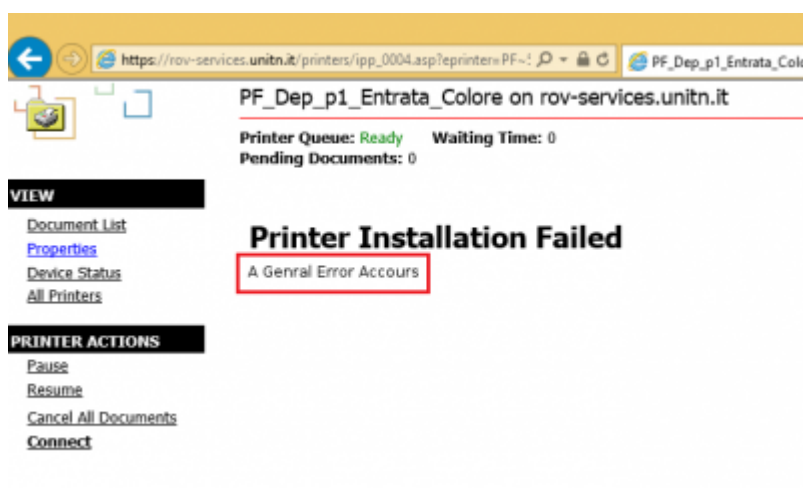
https://rov-services.unitn.it/printers/ipp_0004.asp?eprinter=PF-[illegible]

PF_Dep_p1_Entrata_Colo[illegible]

PF_Dep_p1_Entrata_Colore on rov-services.unitn.it

Printer Queue: Ready Waiting Time: 0
Pending Documents: 0

VIEW

Document List
Properties
Device Status
All Printers

PRINTER ACTIONS

Pause
Resume
Cancel All Documents
Connect

Printer Installation Failed

A Genral Error Accours